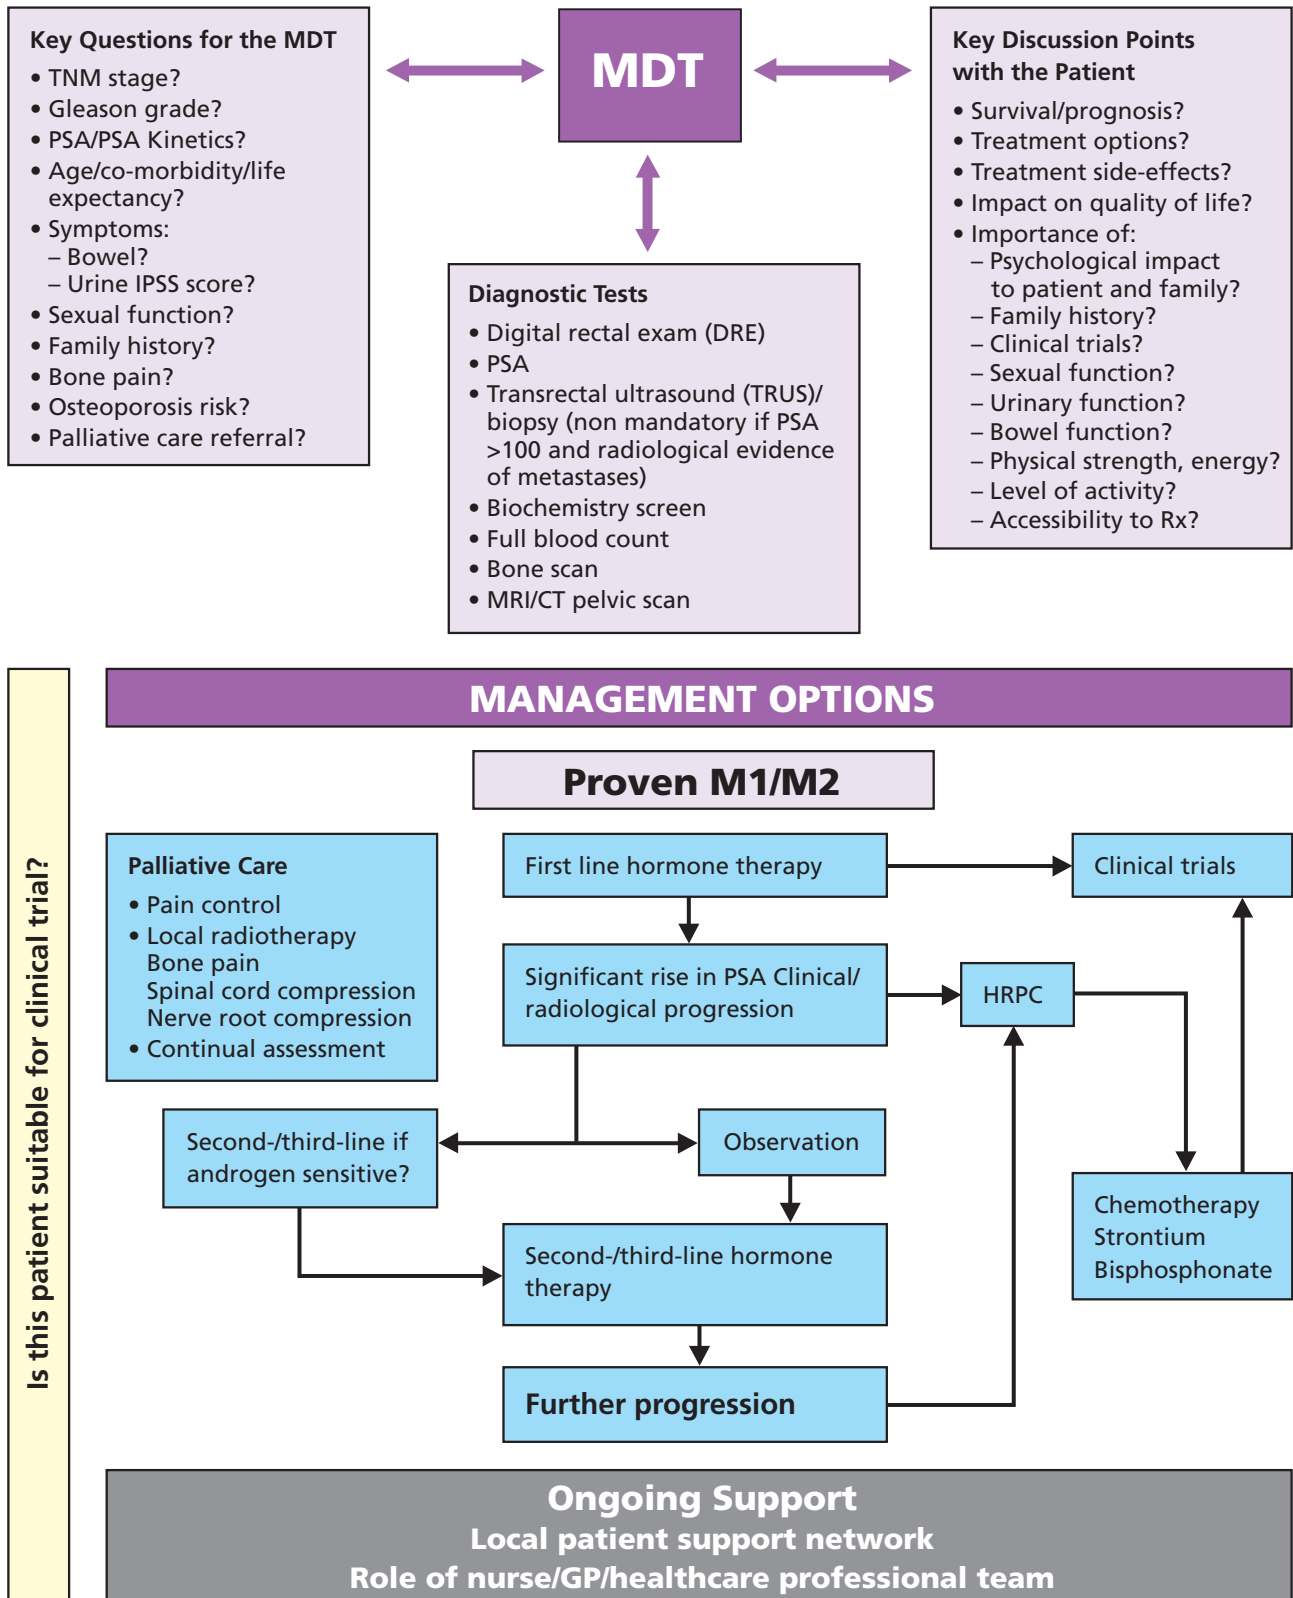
Key Questions for the MDT
• TNM stage?
• Gleason grade?
• PSA/PSA Kinetics?
• Age/co-morbidity/life expectancy?
• Symptoms:
– Bowel?
– Urine IPSS score?
• Sexual function?
• Family history?
• Bone pain?
• Osteoporosis risk?
• Palliative care referral?

MDT

Key Discussion Points with the Patient
• Survival/prognosis?
• Treatment options?
• Treatment side-effects?
• Impact on quality of life?
• Importance of:
– Psychological impact to patient and family?
– Family history?
– Clinical trials?
– Sexual function?
– Urinary function?
– Bowel function?
– Physical strength, energy?
– Level of activity?
– Accessibility to Rx?

Diagnostic Tests
• Digital rectal exam (DRE)
• PSA
• Transrectal ultrasound (TRUS)/ biopsy (non mandatory if PSA >100 and radiological evidence of metastases)
• Biochemistry screen
• Full blood count
• Bone scan
• MRI/CT pelvic scan

Is this patient suitable for clinical trial?

MANAGEMENT OPTIONS

Proven M1/M2

Palliative Care
• Pain control
• Local radiotherapy
Bone pain
Spinal cord compression
Nerve root compression
• Continual assessment

First line hormone therapy

Clinical trials

Significant rise in PSA Clinical/ radiological progression

HRPC

Second-/third-line if androgen sensitive?

Observation

Chemotherapy
Strontium
Bisphosphonate

Second-/third-line hormone therapy

Further progression

Ongoing Support
Local patient support network
Role of nurse/GP/healthcare professional team